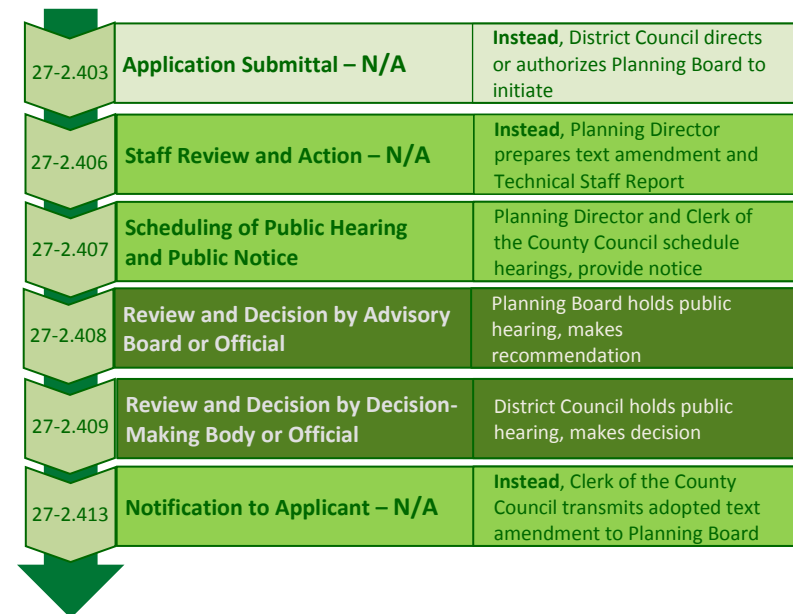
| | | |
|---|---|---|
| 27-2.403 | Application Submittal – N/A | Instead, District Council directs or authorizes Planning Board to initiate |
| 27-2.406 | Staff Review and Action – N/A | Instead, Planning Director prepares text amendment and Technical Staff Report |
| 27-2.407 | Scheduling of Public Hearing and Public Notice | Planning Director and Clerk of the County Council schedule hearings, provide notice |
| 27-2.408 | Review and Decision by Advisory Board or Official | Planning Board holds public hearing, makes recommendation |
| 27-2.409 | Review and Decision by Decision-Making Body or Official | District Council holds public hearing, makes decision |
| 27-2.413 | Notification to Applicant – N/A | Instead, Clerk of the County Council transmits adopted text amendment to Planning Board |